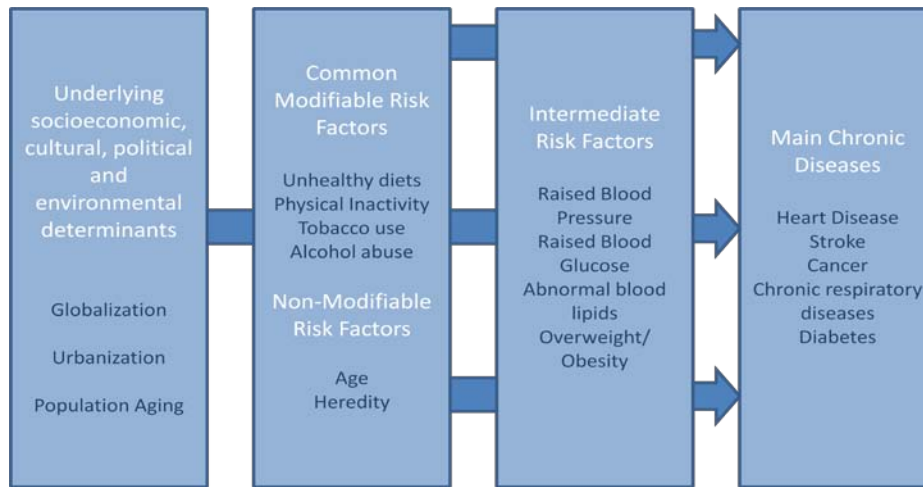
Underlying socioeconomic, cultural, political and environmental determinants

Globalization

Urbanization

Population Aging

Common Modifiable Risk Factors

Unhealthy diets
Physical Inactivity
Tobacco use
Alcohol abuse

Non-Modifiable Risk Factors

Age
Heredity

Intermediate Risk Factors

Raised Blood Pressure
Raised Blood Glucose
Abnormal blood lipids
Overweight/ Obesity

Main Chronic Diseases

Heart Disease
Stroke
Cancer
Chronic respiratory diseases
Diabetes